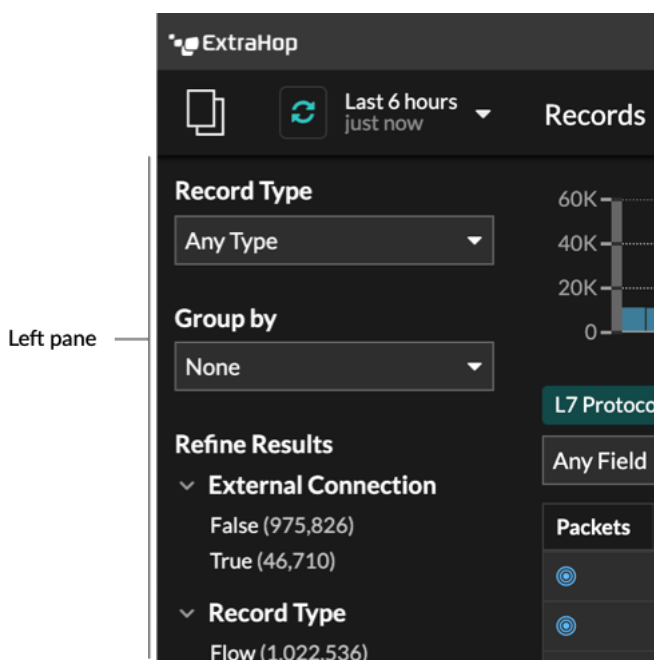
ExtraHop

Last 6 hours
just now

Records

Left pane

Record Type

Any Type

Group by

None

Refine Results

External Connection

False (975,826)

True (46,710)

Record Type

Flow (1,022,536)

60K

40K

20K

0

L7 Protoco

Any Field

Packets